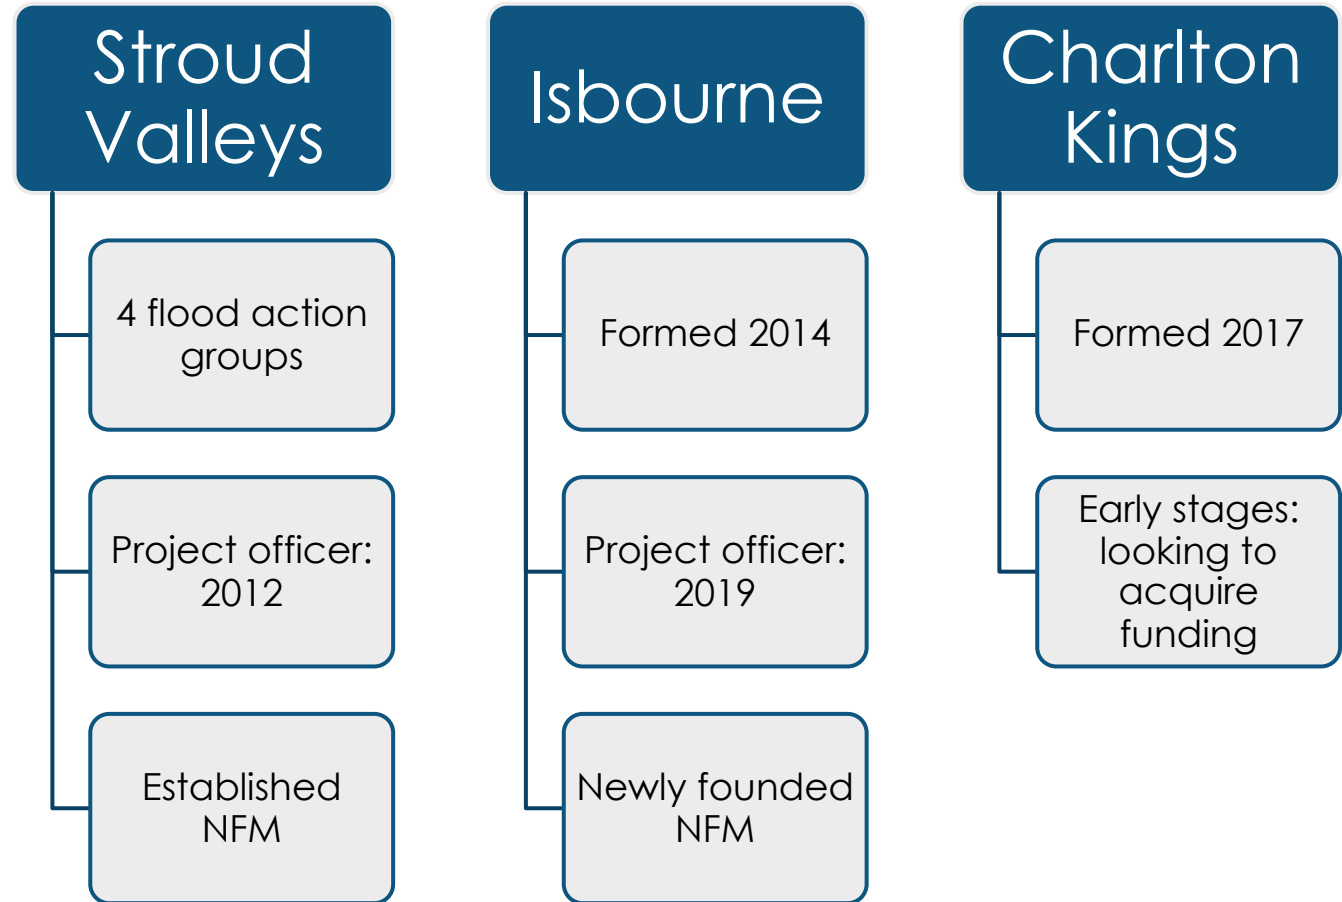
Stroud Valleys

4 flood action groups

Project officer: 2012

Established NFM

Isbourne

Formed 2014

Project officer: 2019

Newly founded NFM

Charlton Kings

Formed 2017

Early stages: looking to acquire funding